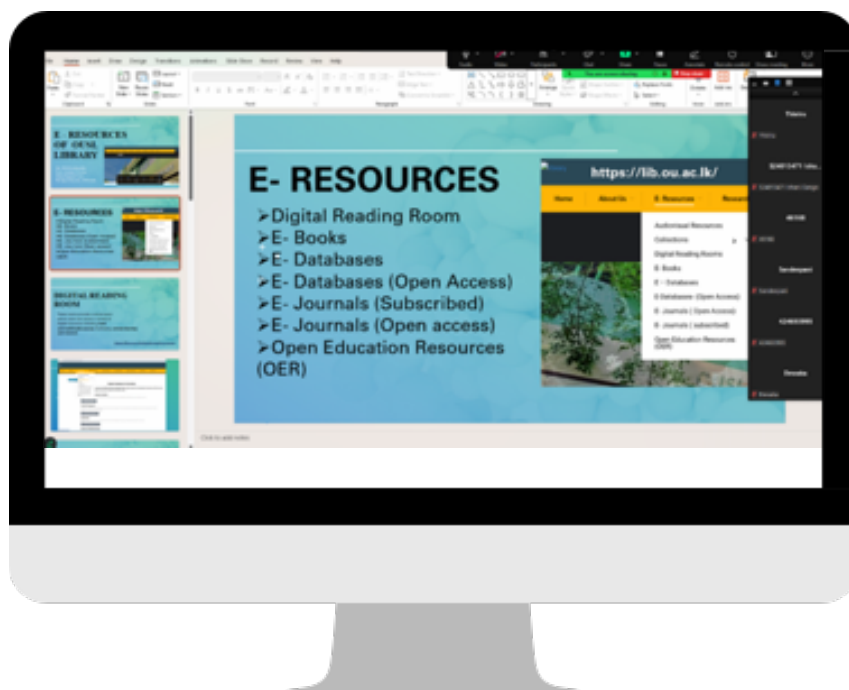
E- RESOURCES
➢Digital Reading Room
➢E- Books
➢E- Databases
➢E- Databases (Open Access)
➢E- Journals (Subscribed)
➢E- Journals (Open access)
➢Open Education Resources (OER)

https://lib.ou.ac.lk/

Home | About Us | E- Resources | Research

Audiovisual Resources
Collections
Digital Reading Rooms
E- Books
E – Databases
E Databases (Open Access)
E Journals ( Open Access)
E Journals ( subscribed)
Open Education Resources (OER)

E - RESOURCES OF OUSL LIBRARY

E- RESOURCES

DIGITAL READING ROOM

Click to add notes